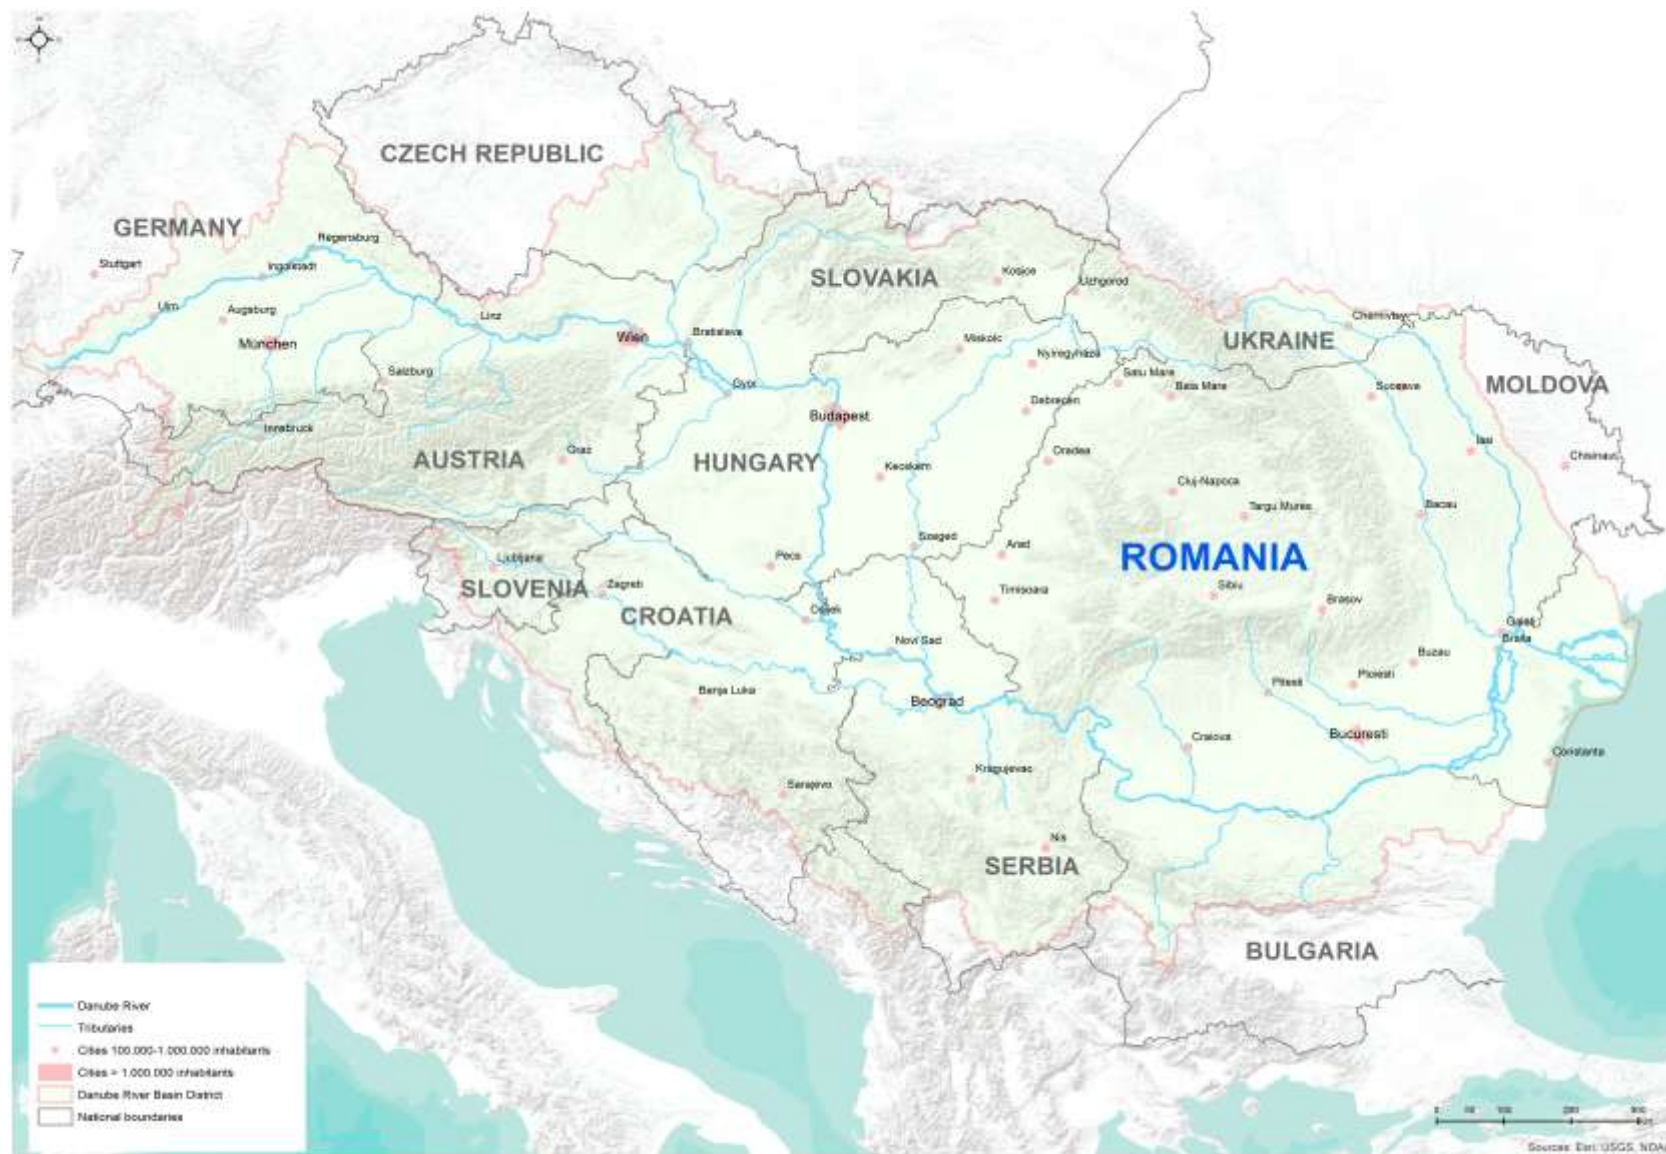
CZECH REPUBLIC

GERMANY

Regensburg

Stuttgart

Ingolstadt

Ulm

Augsburg

München

Linz

Wien

Bratislava

Salzburg

Innsbruck

SLOVAKIA

Kosice

Uzhgorod

Miskolc

Nyiregyhaza

Satu Mare

Baia Mare

Debrecen

UKRAINE

Chernivtsy

Suceava

MOLDOVA

Gyor

Budapest

AUSTRIA

Graz

HUNGARY

Kecskemet

Oradea

Cluj-Napoca

Iasi

Chisinau

Targu Mures

Bacau

Szeged

Arad

ROMANIA

Ljubljana

Pecs

SLOVENIA

Zagreb

CROATIA

Osijek

Timisoara

Sibiu

Brasov

Galati

Braila

Novi Sad

Buzau

Banja Luka

Beograd

Pitesti

Ploiesti

Craiova

Bucuresti

Constanta

Kragujevac

Sarajevo

Nis

SERBIA

BULGARIA

Danube River

Tributaries

Cities 100.000-1.000.000 inhabitants

Cities > 1.000.000 inhabitants

Danube River Basin District

National boundaries

Sources: Esri, USGS, NOA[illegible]